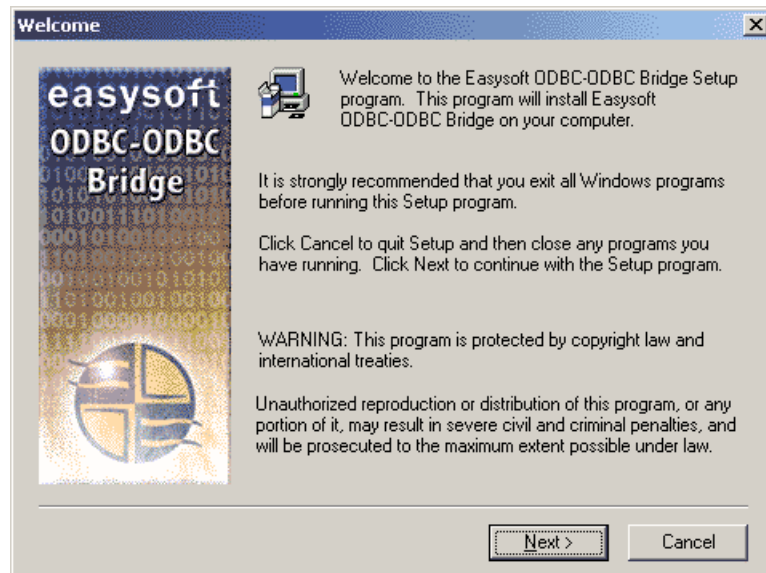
Welcome

easysoft
ODBC-ODBC
Bridge

Welcome to the Easysoft ODBC-ODBC Bridge Setup program. This program will install Easysoft ODBC-ODBC Bridge on your computer.

It is strongly recommended that you exit all Windows programs before running this Setup program.

Click Cancel to quit Setup and then close any programs you have running. Click Next to continue with the Setup program.

WARNING: This program is protected by copyright law and international treaties.

Unauthorized reproduction or distribution of this program, or any portion of it, may result in severe civil and criminal penalties, and will be prosecuted to the maximum extent possible under law.

Next >
Cancel